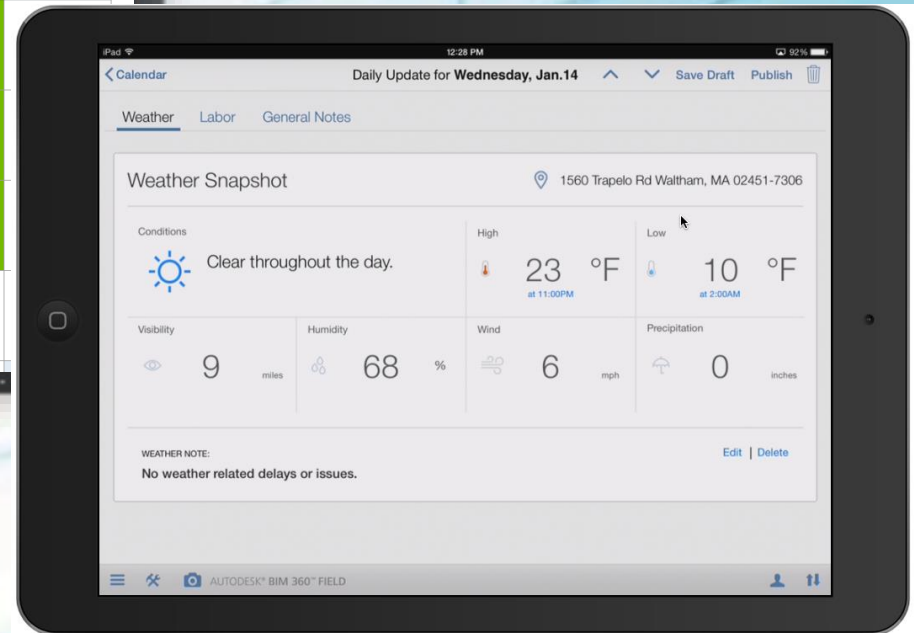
iPad 12:28 PM 92%

Calendar Daily Update for **Wednesday, Jan.14** Save Draft Publish

Weather Labor General Notes

Weather Snapshot 1560 Trapelo Rd Waltham, MA 02451-7306

Conditions
Clear throughout the day.

High
23 °F
at 11:00PM

Low
10 °F
at 2:00AM

Visibility
9 miles

Humidity
68 %

Wind
6 mph

Precipitation
0 inches

WEATHER NOTE:
No weather related delays or issues.

Edit | Delete

AUTODESK® BIM 360™ FIELD